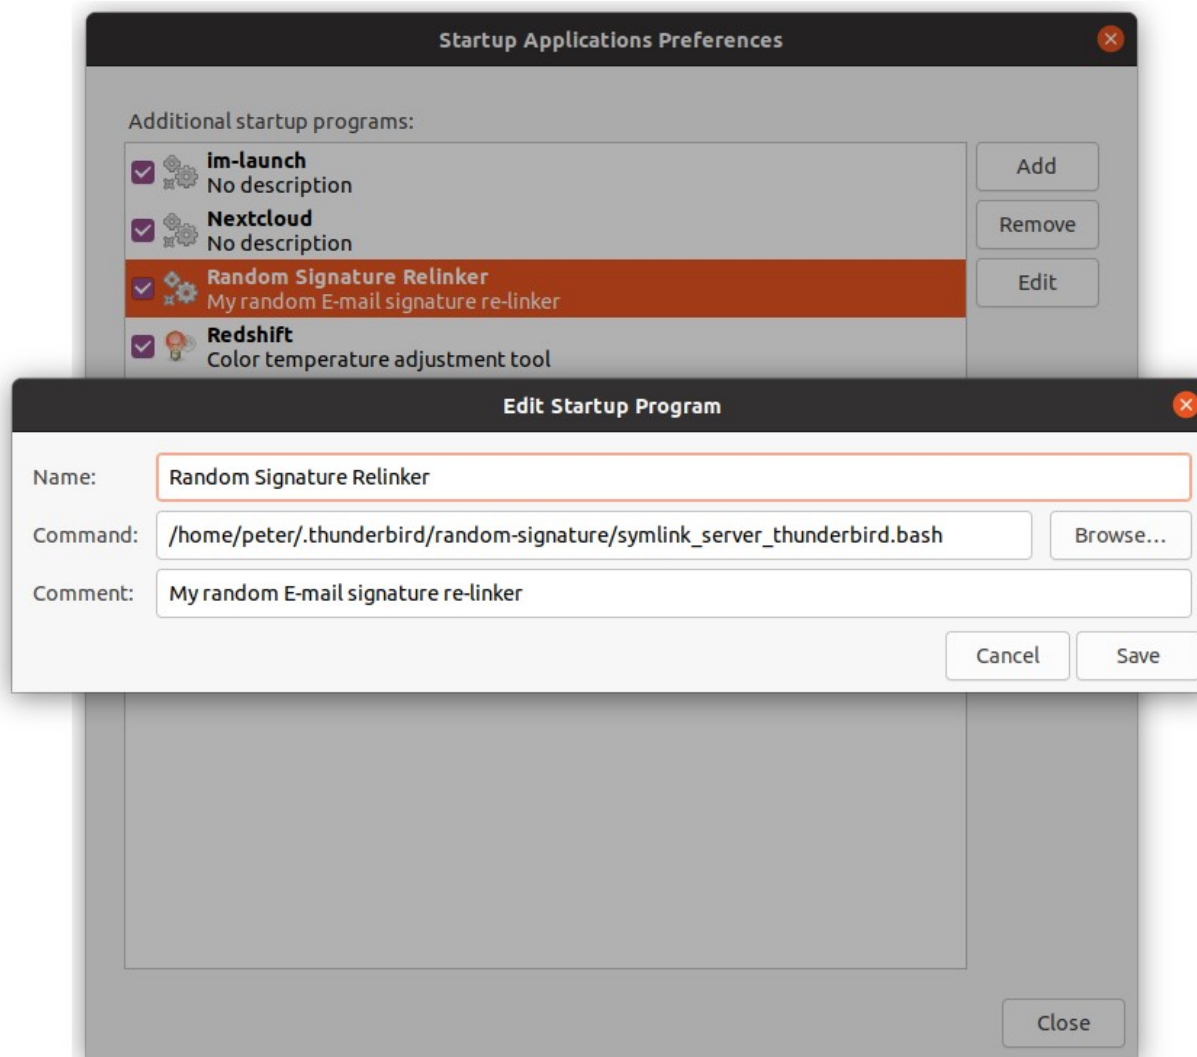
Startup Applications Preferences

Additional startup programs:

im-launch
No description

Nextcloud
No description

Random Signature Relinker
My random E-mail signature re-linker

Redshift
Color temperature adjustment tool

Add

Remove

Edit

Edit Startup Program

Name: Random Signature Relinker

Command: /home/peter/.thunderbird/random-signature/symlink_server_thunderbird.bash

Browse...

Comment: My random E-mail signature re-linker

Cancel

Save

Close